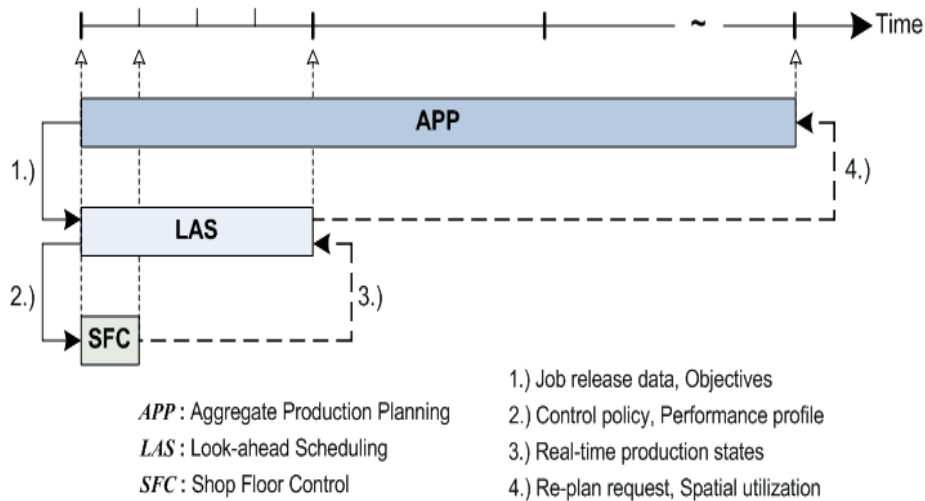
~ Time

APP

1.)

4.)

LAS

2.)

3.)

SFC

*APP* : Aggregate Production Planning
*LAS* : Look-ahead Scheduling
*SFC* : Shop Floor Control

1.) Job release data, Objectives
2.) Control policy, Performance profile
3.) Real-time production states
4.) Re-plan request, Spatial utilization